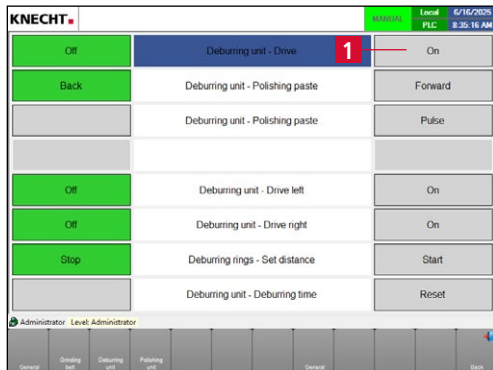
KNECHT.

MANUAL

Local 6/16/2025
PLC 8:35:16 AM

Off | Deburring unit - Drive | 1 | On

Back | Deburring unit - Polishing paste | Forward

Deburring unit - Polishing paste | Pulse

Off | Deburring unit - Drive left | On

Off | Deburring unit - Drive right | On

Stop | Deburring rings - Set distance | Start

Deburring unit - Deburring time | Reset

Administrator Level: Administrator

General | Grinding belt | Deburring unit | Polishing unit | General | Back